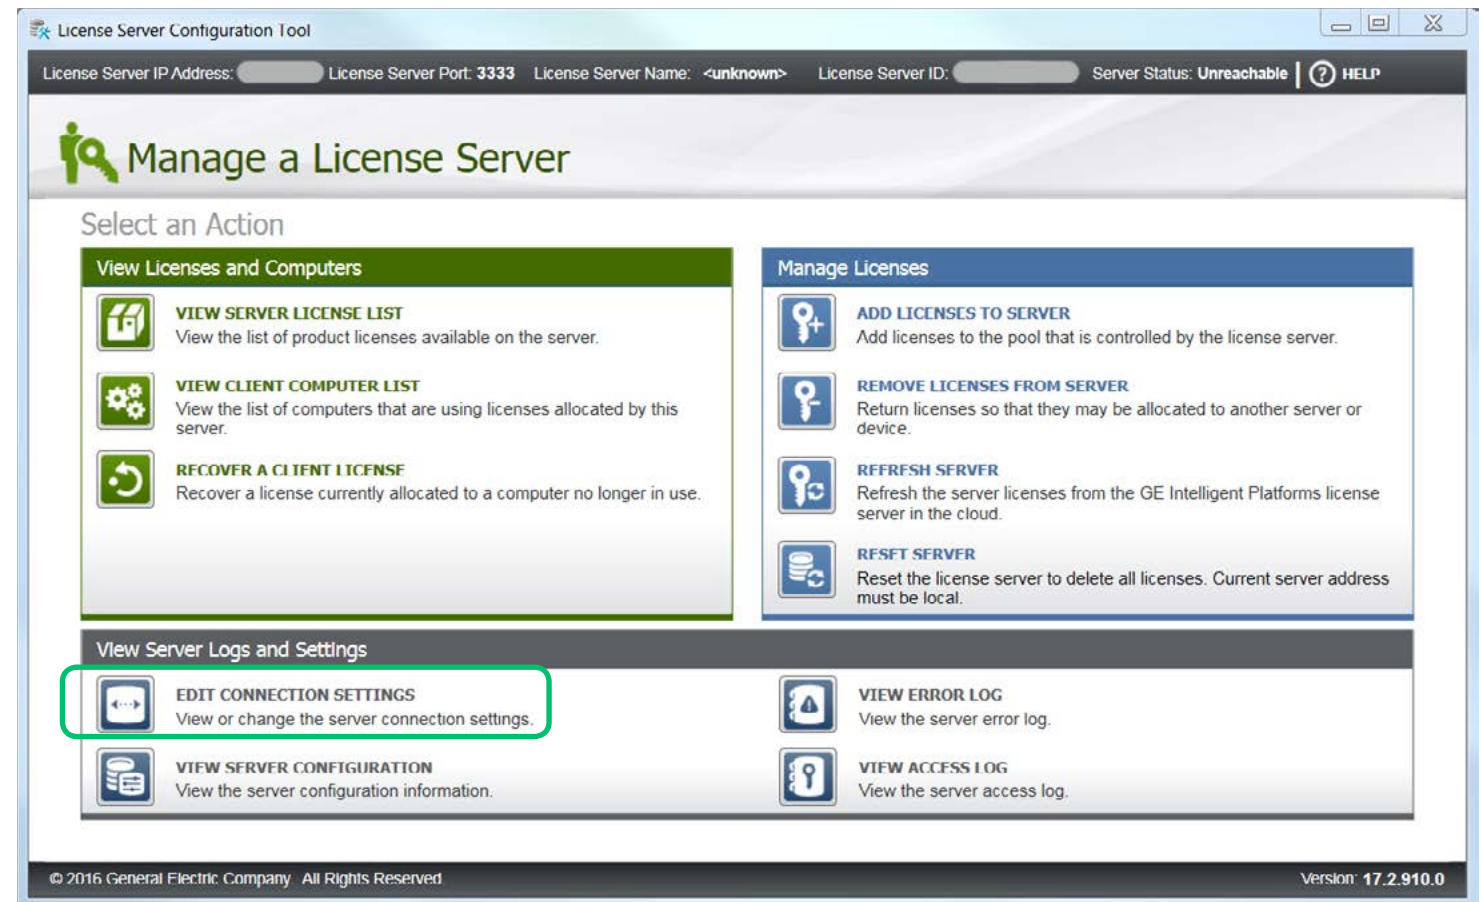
License Server Configuration Tool

License Server IP Address: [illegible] License Server Port: 3333 License Server Name: <unknown> License Server ID: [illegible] Server Status: Unreachable | HELP

Manage a License Server

Select an Action

View Licenses and Computers

VIEW SERVER LICENSE LIST
View the list of product licenses available on the server.

VIEW CLIENT COMPUTER LIST
View the list of computers that are using licenses allocated by this server.

RECOVER A CLIENT LICENSE
Recover a license currently allocated to a computer no longer in use.

Manage Licenses

ADD LICENSES TO SERVER
Add licenses to the pool that is controlled by the license server.

REMOVE LICENSES FROM SERVER
Return licenses so that they may be allocated to another server or device.

REFRESH SERVER
Refresh the server licenses from the GE Intelligent Platforms license server in the cloud.

RESET SERVER
Reset the license server to delete all licenses. Current server address must be local.

View Server Logs and Settings

EDIT CONNECTION SETTINGS
View or change the server connection settings.

VIEW ERROR LOG
View the server error log.

VIEW SERVER CONFIGURATION
View the server configuration information.

VIEW ACCESS LOG
View the server access log.

© 2016 General Electric Company. All Rights Reserved.

Version: 17.2.910.0